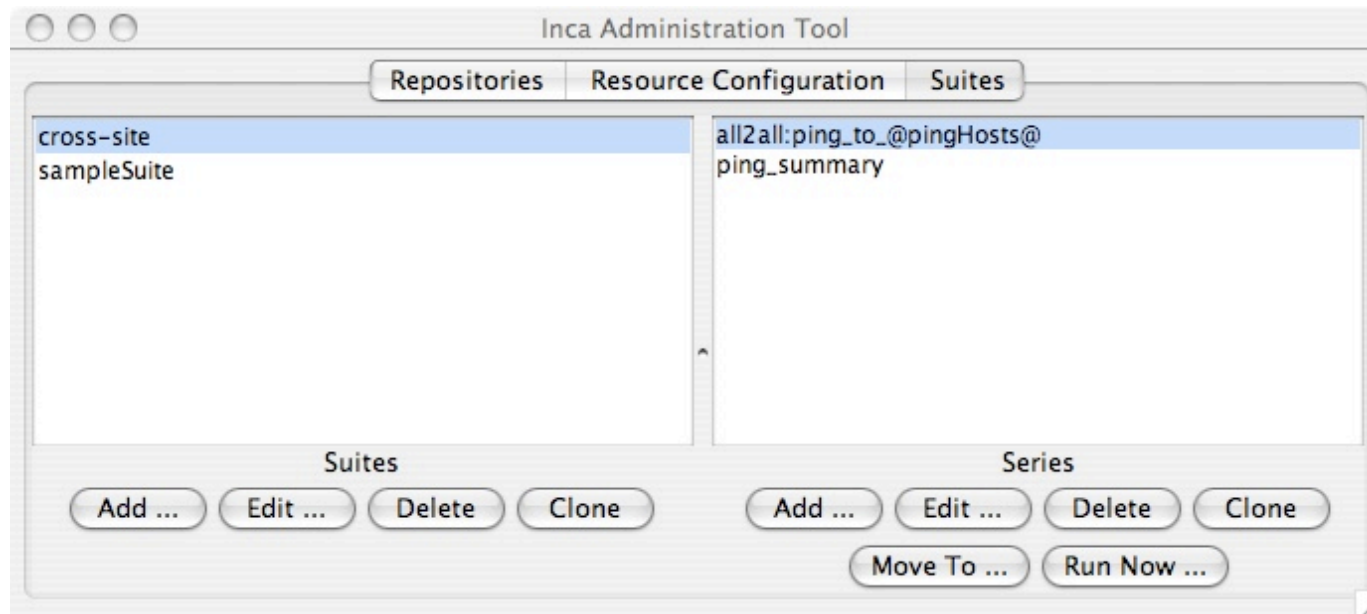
Inca Administration Tool

Repositories | Resource Configuration | Suites

cross-site
sampleSuite

all2all:ping_to_@pingHosts@
ping_summary

Suites

Add ... Edit ... Delete Clone

Series

Add ... Edit ... Delete Clone

Move To ... Run Now ...